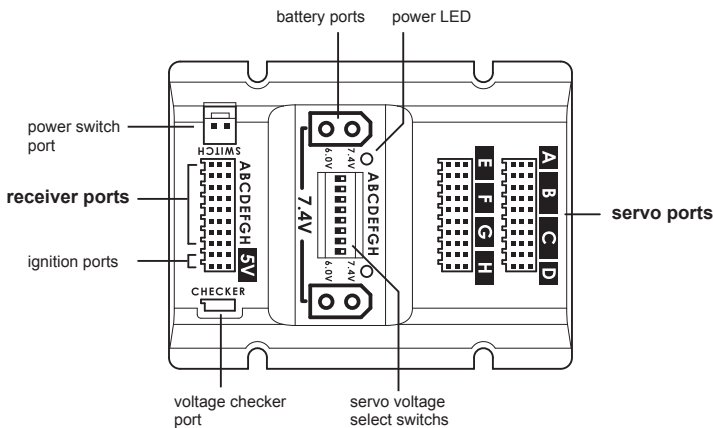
battery ports

power LED

power switch port

SWITCH

receiver ports

ABCDEFGH

ignition ports

5V

CHECKER

voltage checker port

7.4V

6.0V 7.4V

ABCDEFGH

6.0V 7.4V

servo voltage select switchs

E F G H

A B C D

servo ports